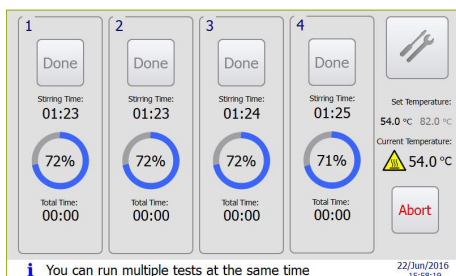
1
Done
Stirring Time:
01:23
72%
Total Time:
00:00

2
Done
Stirring Time:
01:23
72%
Total Time:
00:00

3
Done
Stirring Time:
01:24
72%
Total Time:
00:00

4
Done
Stirring Time:
01:25
71%
Total Time:
00:00

Set Temperature:
54.0 °C 82.0 °C
Current Temperature:
54.0 °C
Abort

You can run multiple tests at the same time
22/Jun/2016
15:58:19